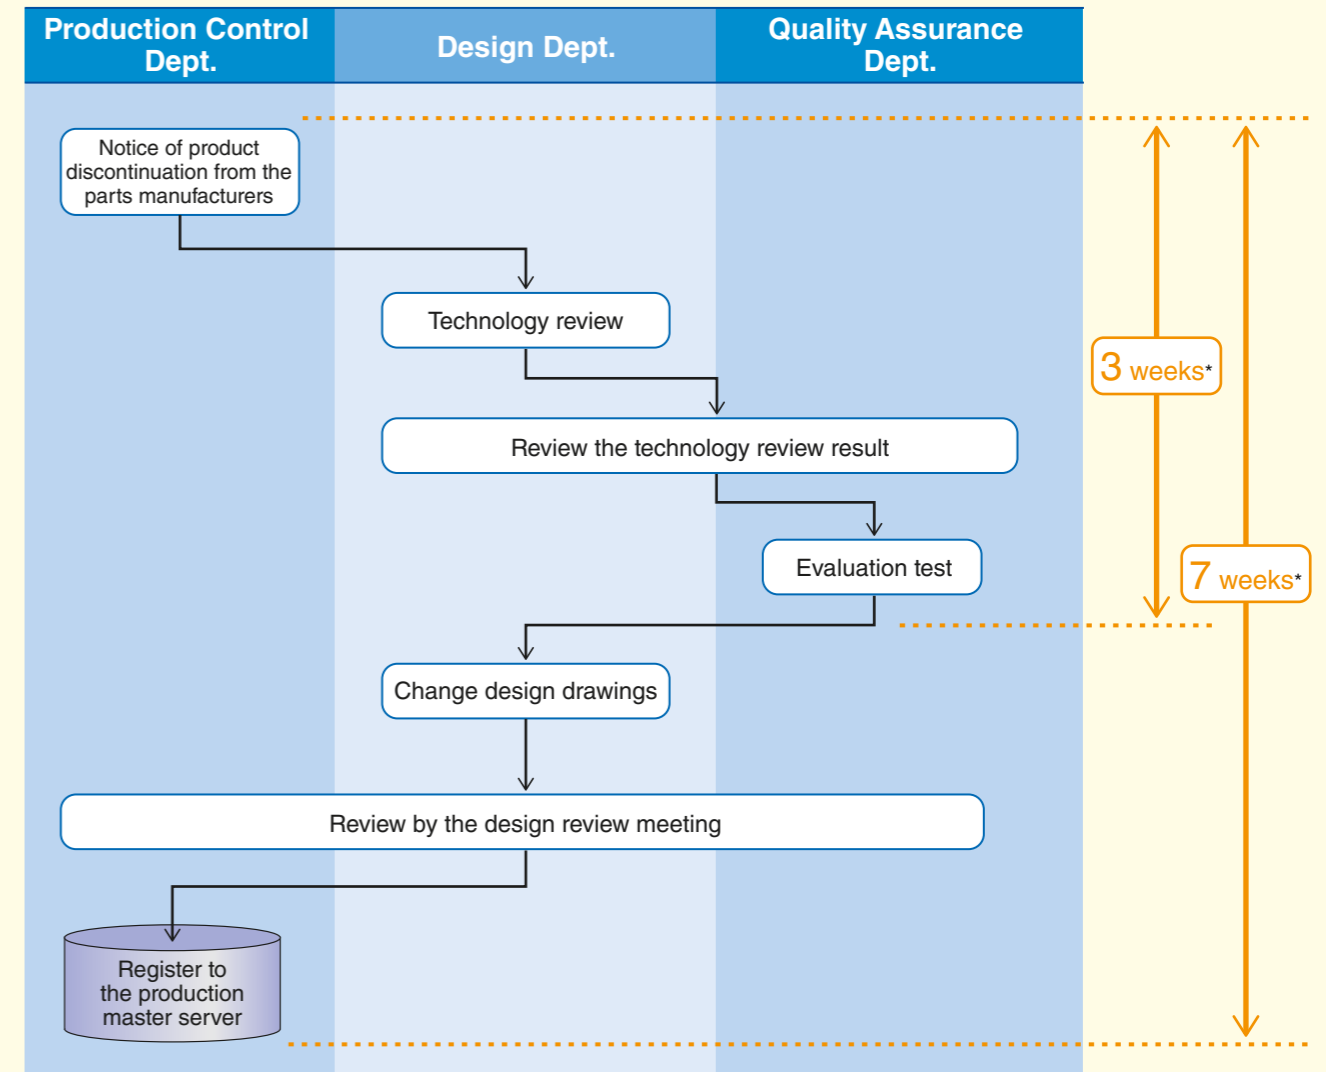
Production Control Dept.

Design Dept.

Quality Assurance Dept.

Notice of product discontinuation from the parts manufacturers

Technology review

Review the technology review result

Evaluation test

Change design drawings

Review by the design review meeting

Register to the production master server

3 weeks*

7 weeks*